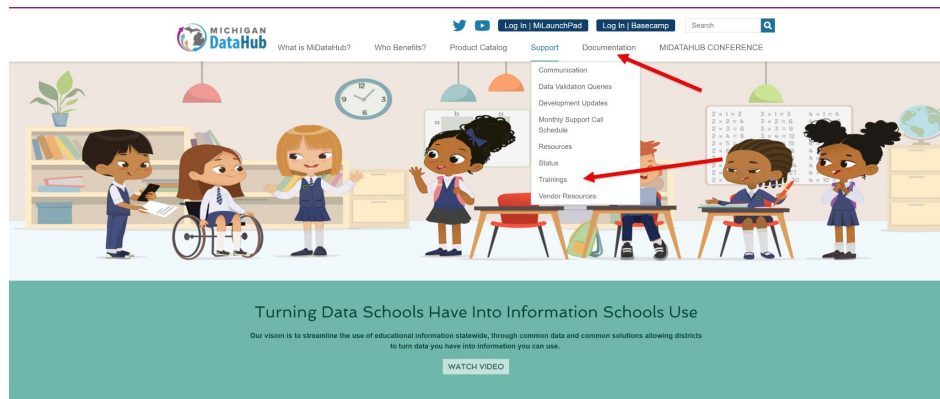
MICHIGAN DataHub

Log In | MiLaunchPad Log In | Basecamp Search

What is MiDataHub? Who Benefits? Product Catalog Support Documentation MIDATAHUB CONFERENCE

Communication
Data Validation Queries
Development Updates
Monthly Support Call Schedule
Resources
Status
Trainings
Vendor Resources

Turning Data Schools Have Into Information Schools Use

Our vision is to streamline the use of educational information statewide, through common data and common solutions allowing districts to turn data you have into information you can use.

WATCH VIDEO